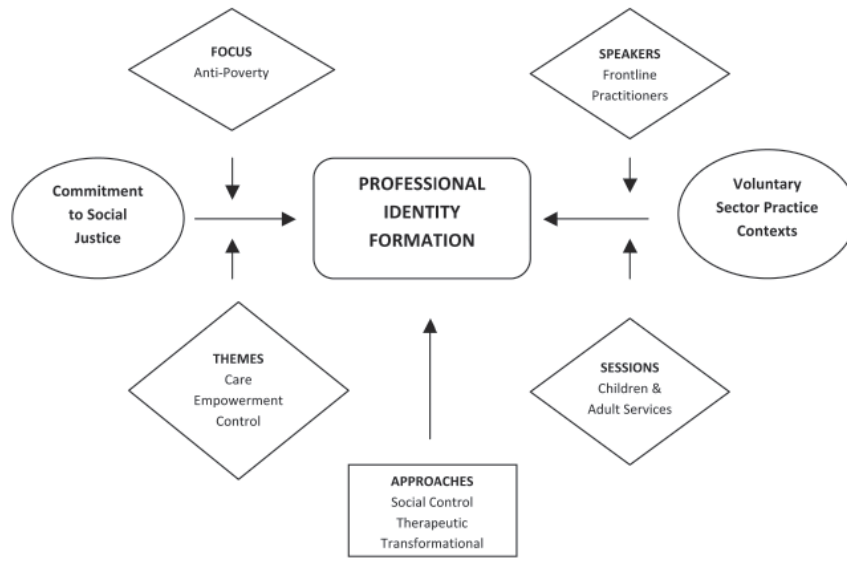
FOCUS
Anti-Poverty

SPEAKERS
Frontline Practitioners

Commitment to Social Justice

PROFESSIONAL IDENTITY FORMATION

Voluntary Sector Practice Contexts

THEMES
Care
Empowerment
Control

SESSIONS
Children & Adult Services

APPROACHES
Social Control
Therapeutic
Transformational